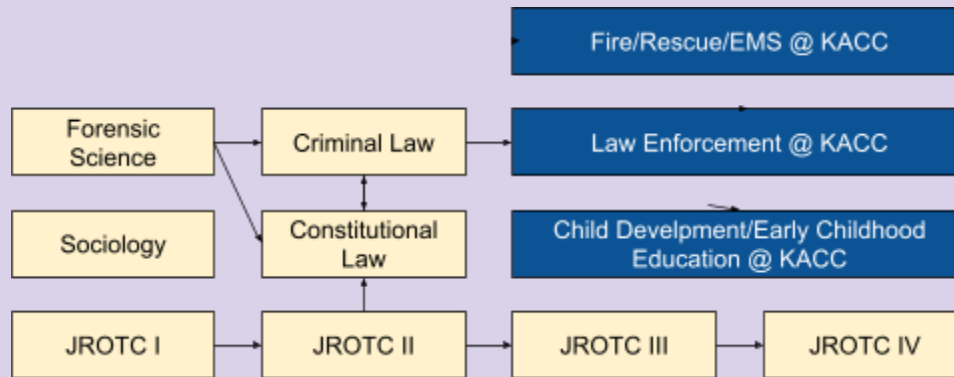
Fire/Rescue/EMS @ KACC

Forensic Science

Criminal Law

Law Enforcement @ KACC

Sociology

Constitutional Law

Child Develpment/Early Childhood Education @ KACC

JROTC I

JROTC II

JROTC III

JROTC IV